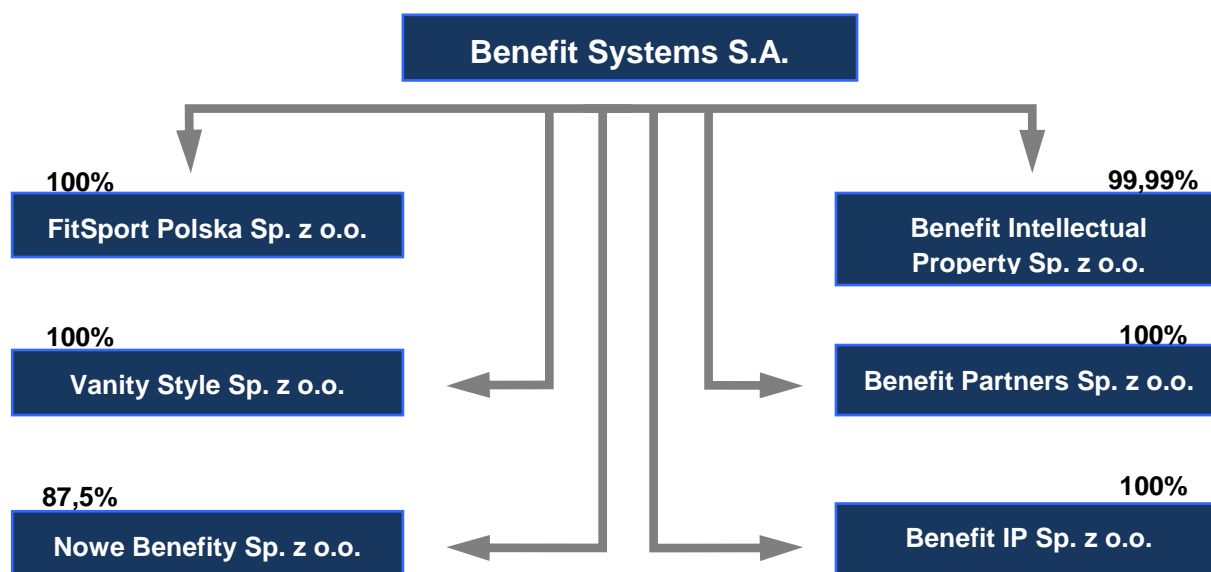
Benefit Systems S.A.

100%
FitSport Polska Sp. z o.o.

99,99%
Benefit Intellectual Property Sp. z o.o.

100%
Vanity Style Sp. z o.o.

100%
Benefit Partners Sp. z o.o.

87,5%
Nowe Benefity Sp. z o.o.

100%
Benefit IP Sp. z o.o.